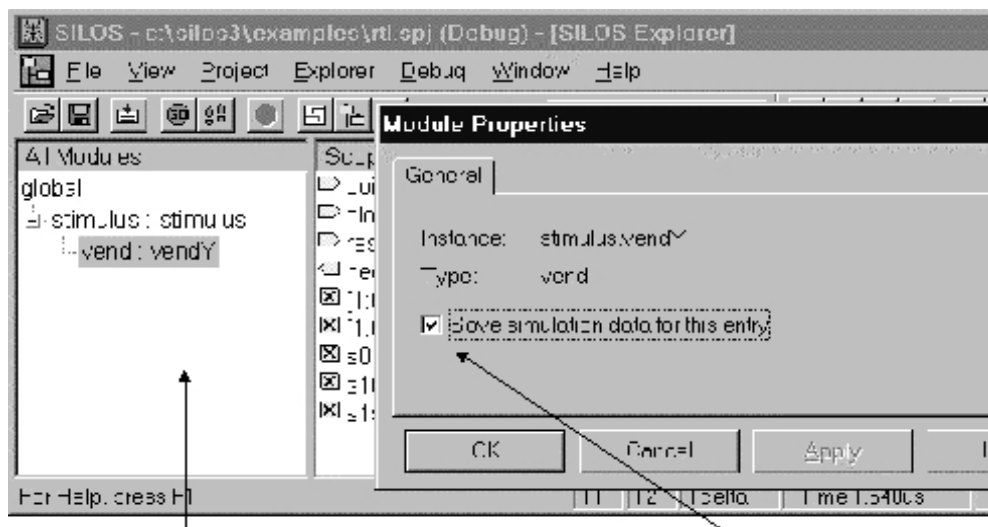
SILOS - c:\silos3\examples\rtl.spj (Debug) - [SILOS Explorer]

File View Project Explorer Debug Window Help

All Modules

global
stimulus : stimulus
vend : vendY

Sup

Module Properties

General

Instance: stimulus.vendY
Type: vend

Save simulation data for this entry

OK Cancel Apply

For Help, press F1

T1 T2 Delta Time 1.540us